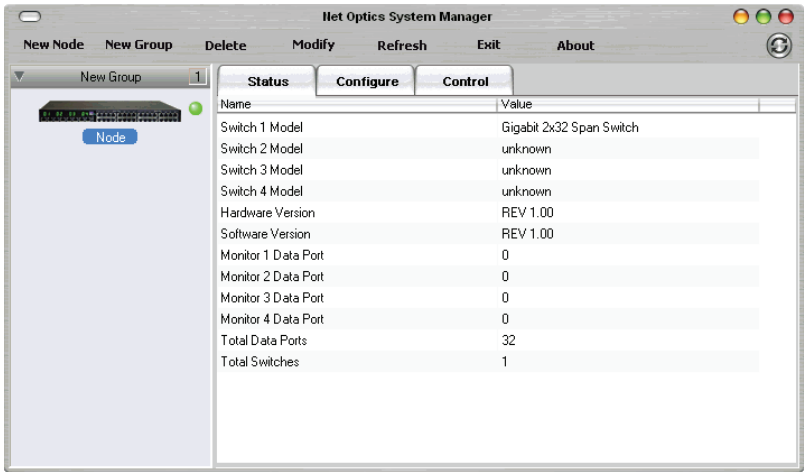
Net Optics System Manager

New Node New Group Delete Modify Refresh Exit About

New Group 1

Node

Status Configure Control

| Name | Value |
|---|---|
| Switch 1 Model | Gigabit 2x32 Span Switch |
| Switch 2 Model | unknown |
| Switch 3 Model | unknown |
| Switch 4 Model | unknown |
| Hardware Version | REV 1.00 |
| Software Version | REV 1.00 |
| Monitor 1 Data Port | 0 |
| Monitor 2 Data Port | 0 |
| Monitor 3 Data Port | 0 |
| Monitor 4 Data Port | 0 |
| Total Data Ports | 32 |
| Total Switches | 1 |